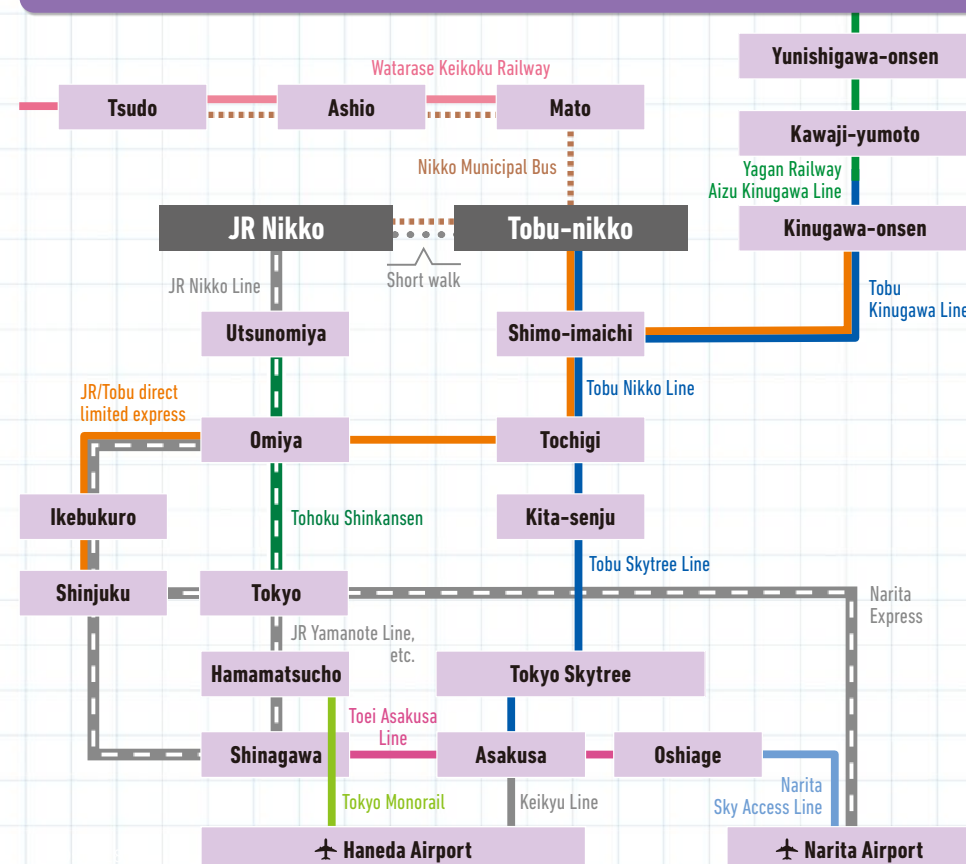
Yunishigawa-onsen

Watarase Keikoku Railway

Tsudo

Ashio

Mato

Kawaji-yumoto

Nikko Municipal Bus

Yagan Railway
Aizu Kinugawa Line

JR Nikko

Tobu-nikko

Kinugawa-onsen

Short walk

JR Nikko Line

Tobu
Kinugawa Line

Utsunomiya

Shimo-imaichi

Tobu Nikko Line

JR/Tobu direct limited express

Omiya

Tochigi

Ikebukuro

Tohoku Shinkansen

Kita-senju

Tobu Skytree Line

Shinjuku

Tokyo

Narita Express

JR Yamanote Line, etc.

Hamamatsucho

Tokyo Skytree

Toei Asakusa Line

Shinagawa

Asakusa

Oshiage

Narita Sky Access Line

Tokyo Monorail

Keikyu Line

Haneda Airport

Narita Airport